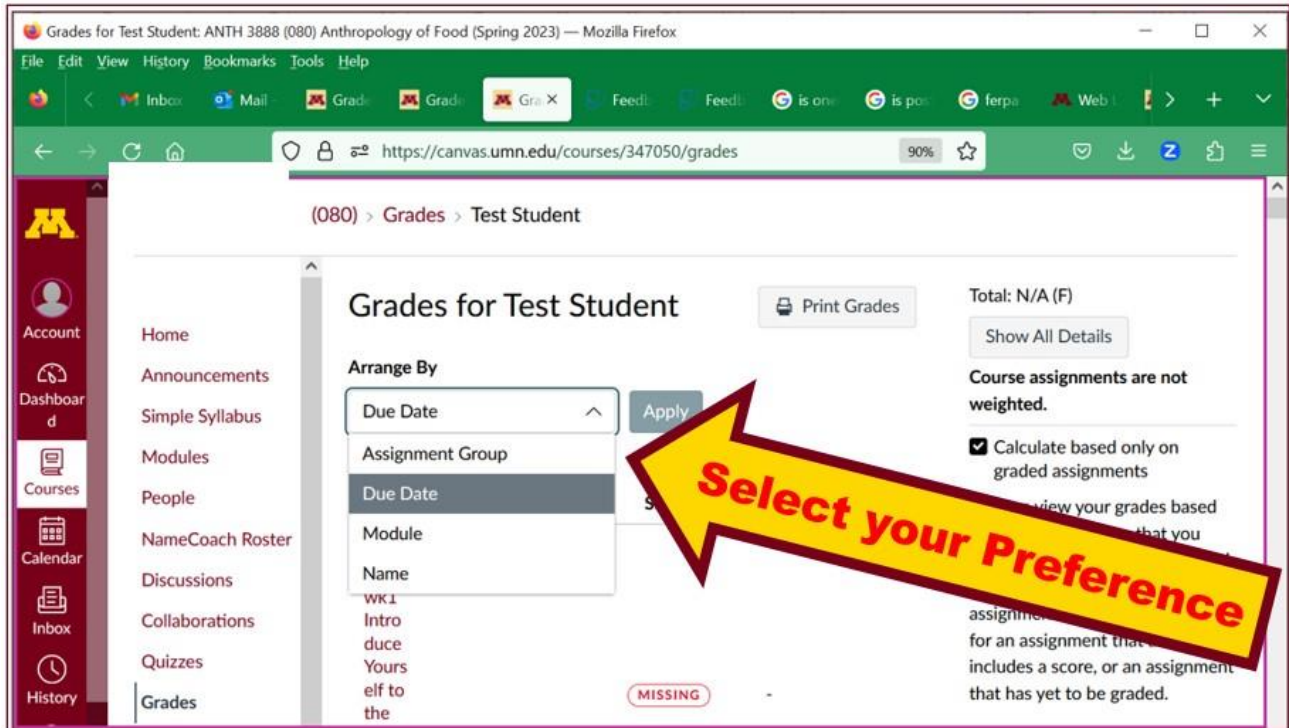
Grades for Test Student: ANTH 3888 (080) Anthropology of Food (Spring 2023) — Mozilla Firefox

File Edit View History Bookmarks Tools Help

Inbox Mail Grade Grade Gra × Feedb Feedb is one is pos ferpa Web

https://canvas.umn.edu/courses/347050/grades 90%

Account
Dashboard
Courses
Calendar
Inbox
History

(080) > Grades > Test Student

Home
Announcements
Simple Syllabus
Modules
People
NameCoach Roster
Discussions
Collaborations
Quizzes
Grades

Grades for Test Student

Print Grades

Arrange By

Due Date

Apply

Assignment Group
Due Date
Module
Name

S

Wk1 Introduce Yourself to the

MISSING

-

Total: N/A (F)

Show All Details

Course assignments are not weighted.

Calculate based only on graded assignments

view your grades based that you

assignm

for an assignment that includes a score, or an assignment that has yet to be graded.

Select your Preference